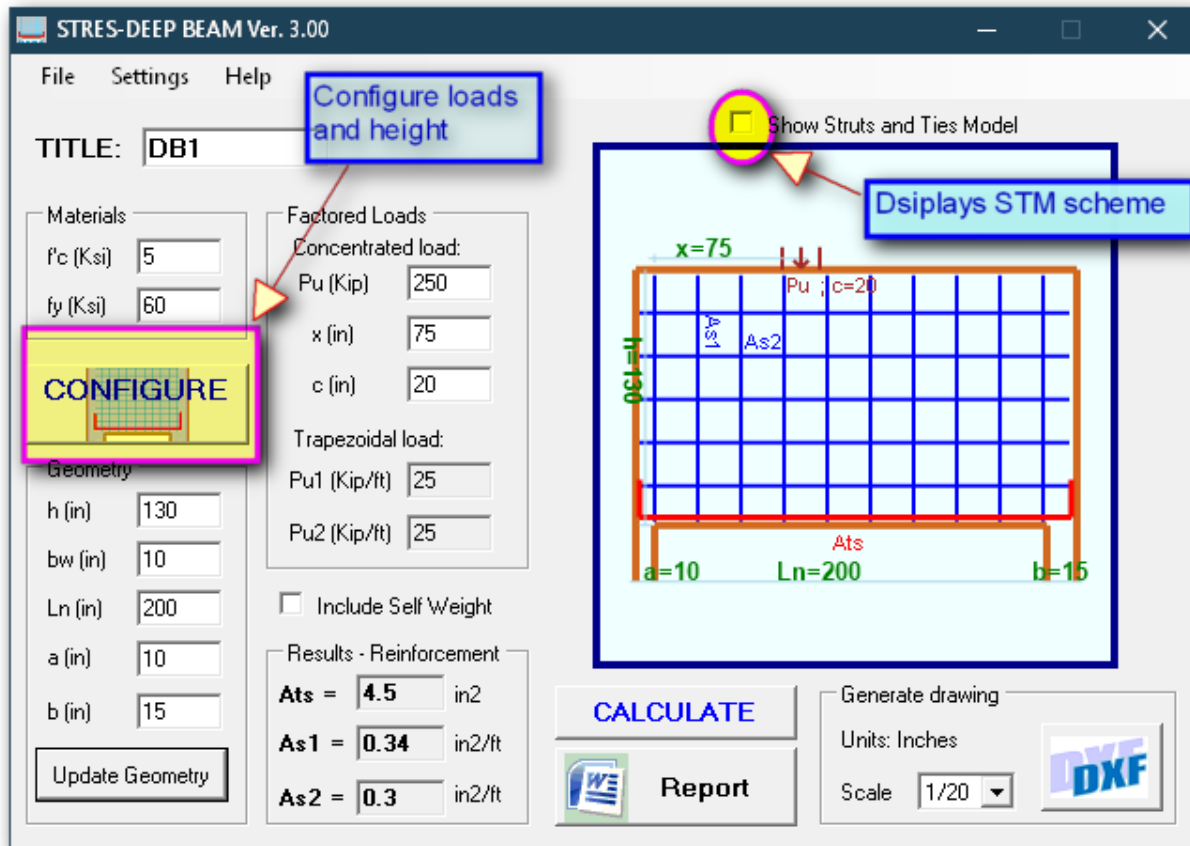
STRES-DEEP BEAM Ver. 3.00

File Settings Help

Configure loads and height

TITLE: DB1

Show Struts and Ties Model

Dsiplays STM scheme

Materials
f'c (Ksi) 5
fy (Ksi) 60

CONFIGURE

Geometry
h (in) 130
bw (in) 10
Ln (in) 200
a (in) 10
b (in) 15

Update Geometry

Factored Loads
Concentrated load:
Pu (Kip) 250
x (in) 75
c (in) 20
Trapezoidal load:
Pu1 (Kip/ft) 25
Pu2 (Kip/ft) 25

Include Self Weight

Results - Reinforcement
Ats = 4.5 in2
As1 = 0.34 in2/ft
As2 = 0.3 in2/ft

x=75
Pu ; c=20
As1
As2
h=130
Ats
a=10 Ln=200 b=15

CALCULATE

Report

Generate drawing
Units: Inches
Scale 1/20

DXF